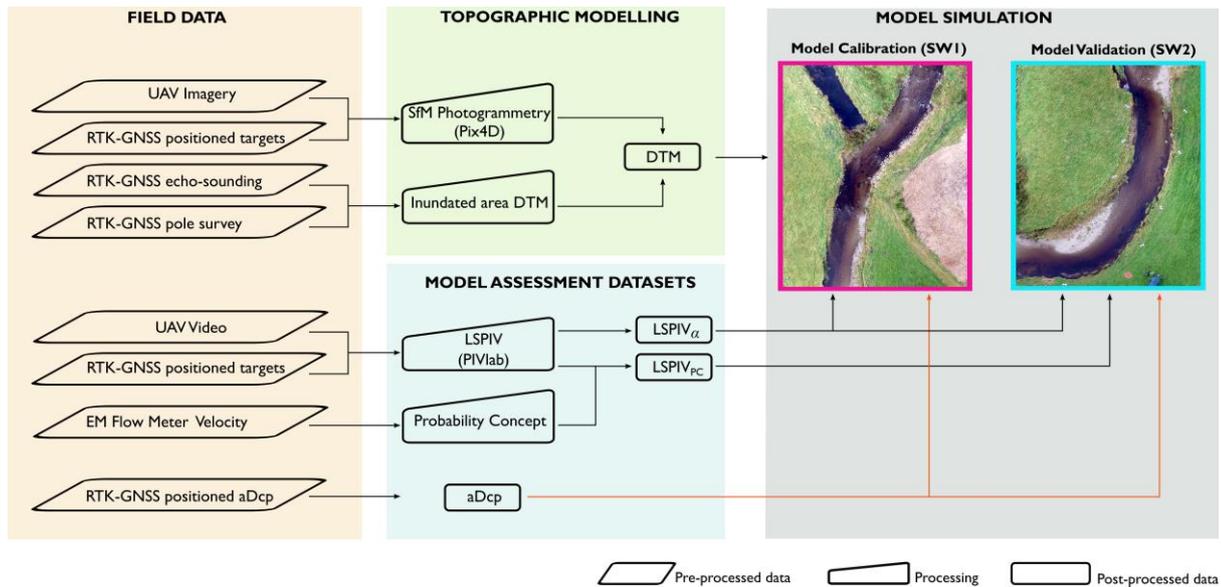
FIELD DATA

UAV Imagery

RTK-GNSS positioned targets

RTK-GNSS echo-sounding

RTK-GNSS pole survey

UAV Video

RTK-GNSS positioned targets

EM Flow Meter Velocity

RTK-GNSS positioned aDcp

TOPOGRAPHIC MODELLING

SfM Photogrammetry (Pix4D)

DTM

Inundated area DTM

MODEL ASSESSMENT DATASETS

LSPIV (PIVlab)

LSPIV$_{\alpha}$

LSPIV$_{PC}$

Probability Concept

aDcp

MODEL SIMULATION

Model Calibration (SW1)

Model Validation (SW2)

Pre-processed data

Processing

Post-processed data